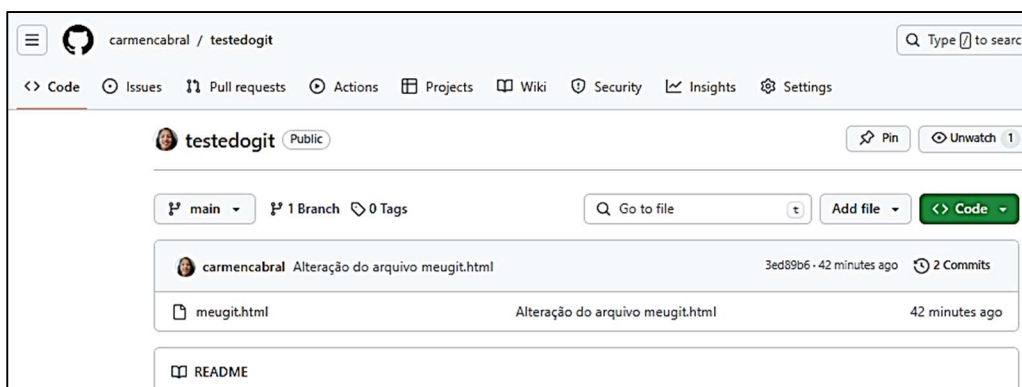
carmencabral / testedogit

Type / to searc

Code Issues Pull requests Actions Projects Wiki Security Insights Settings

testedogit Public

Pin

Unwatch 1

main

1 Branch 0 Tags

Go to file

t

Add file

Code

carmencabral Alteração do arquivo meugit.html

3ed89b6 · 42 minutes ago

2 Commits

| meugit.html | Alteração do arquivo meugit.html | 42 minutes ago |
|---|---|---|

README